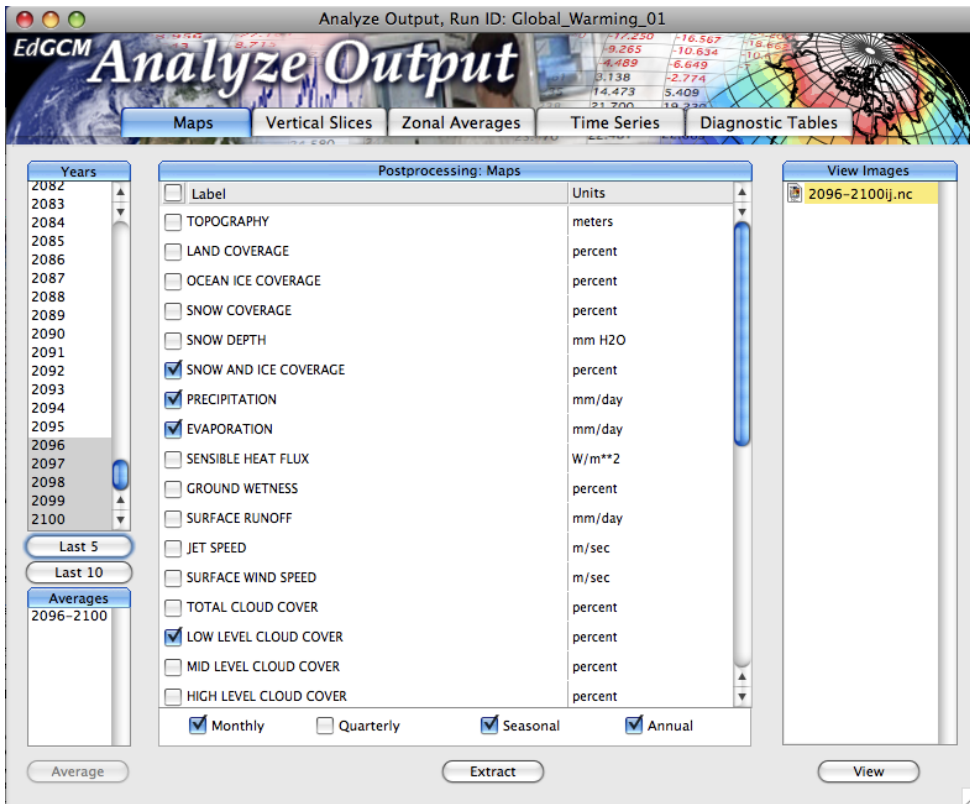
Analyze Output, Run ID: Global_Warming_01

EdGCM Analyze Output

Maps | Vertical Slices | Zonal Averages | Time Series | Diagnostic Tables

Years
2082
2083
2084
2085
2086
2087
2088
2089
2090
2091
2092
2093
2094
2095
2096
2097
2098
2099
2100

Last 5
Last 10

Averages
2096-2100

Average

Postprocessing: Maps

| Label | Units |
|---|---|
| TOPOGRAPHY | meters |
| LAND COVERAGE | percent |
| OCEAN ICE COVERAGE | percent |
| SNOW COVERAGE | percent |
| SNOW DEPTH | mm H2O |
| SNOW AND ICE COVERAGE | percent |
| PRECIPITATION | mm/day |
| EVAPORATION | mm/day |
| SENSIBLE HEAT FLUX | W/m**2 |
| GROUND WETNESS | percent |
| SURFACE RUNOFF | mm/day |
| JET SPEED | m/sec |
| SURFACE WIND SPEED | m/sec |
| TOTAL CLOUD COVER | percent |
| LOW LEVEL CLOUD COVER | percent |
| MID LEVEL CLOUD COVER | percent |
| HIGH LEVEL CLOUD COVER | percent |

Monthly   Quarterly   Seasonal   Annual

Extract

View Images
2096-2100ij.nc

View